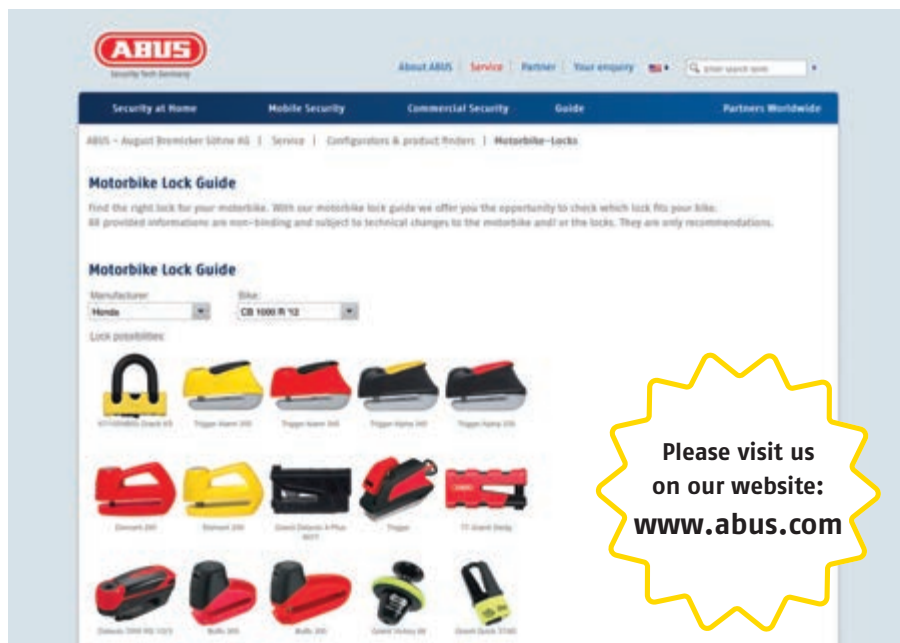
ABUS
Security Tech Germany

About ABUS | Service | Partner | Your enquiry

Security at Home | Mobile Security | Commercial Security | Guide | Partners Worldwide

ABUS – August Bremicker Söhne KG | Service | Configurators & product finders | Motorbike-Locks

Motorbike Lock Guide

Find the right lock for your motorbike. With our motorbike lock guide we offer you the opportunity to check which lock fits your bike. All provided informations are non-binding and subject to technical changes to the motorbike and/ or the locks. They are only recommendations.

Motorbike Lock Guide

Manufacturer: Honda
Bike: CB 1000 R '12

Lock possibilities:

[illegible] | Trigger Alarm 350 | Trigger Alarm 345 | Trigger Alpha 345 | Trigger Alpha 350

Element 290 | Element 290 | Granit Detecto X-Plus 8077 | Trigger | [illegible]

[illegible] | Bulls 365 | Bulls 285 | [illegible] | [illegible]

Please visit us on our website: www.abus.com